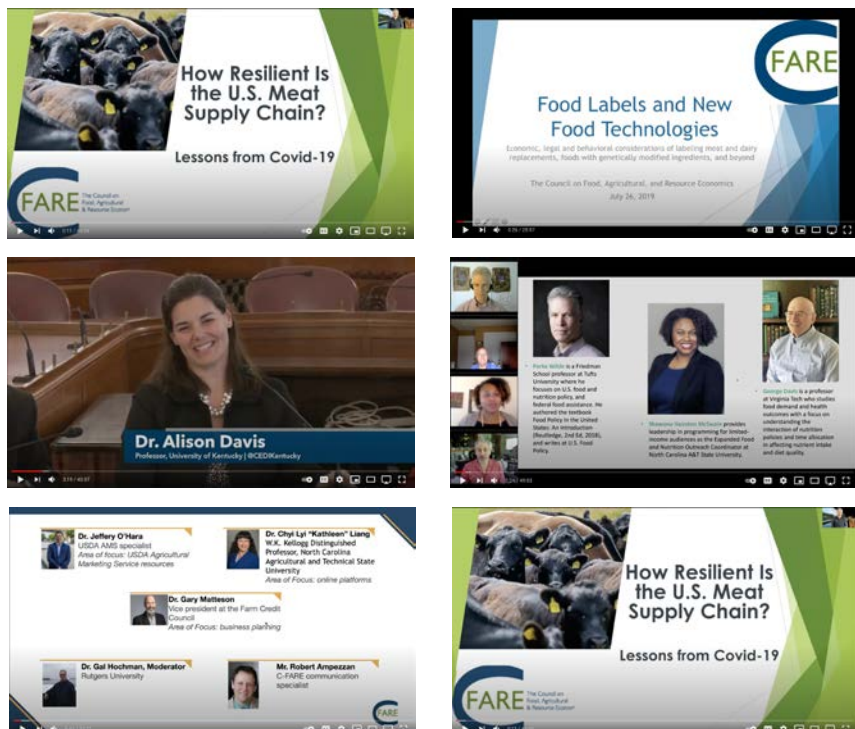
How Resilient Is the U.S. Meat Supply Chain?

Lessons from Covid-19

C FARE The Council on Food, Agricultural & Resource Economics

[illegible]

C FARE

Food Labels and New Food Technologies

Economic, legal and behavioral considerations of labeling meat and dairy replacements, foods with genetically modified ingredients, and beyond

The Council on Food, Agricultural, and Resource Economics
July 26, 2019

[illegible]

Dr. Alison Davis
Professor, University of Kentucky | @CEDIKentucky

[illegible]

Parke Wilde is a Friedman School professor at Tufts University where he focuses on U.S. food and nutrition policy, and federal food assistance. He authored the textbook Food Policy in the United States: An Introduction (Routledge, 2nd Ed, 2018), and writes at U.S. Food Policy.

Shawnna Dorothea McSwain provides leadership in programming for limited-income audiences as the Expanded Food and Nutrition Outreach Coordinator at North Carolina A&T State University.

George Davis is a professor at Virginia Tech who studies food demand and health outcomes with a focus on understanding the interaction of nutrition policies and time allocation in affecting nutrient intake and diet quality.

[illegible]

Dr. Jeffery O'Hara
USDA AMS specialist
Area of focus: USDA Agricultural Marketing Service resources

Dr. Chyi-Lyi "Kathleen" Liang
W.K. Kellogg Distinguished Professor, North Carolina Agricultural and Technical State University
Area of Focus: online platforms

Dr. Gary Matteson
Vice president at the Farm Credit Council
Area of Focus: business planning

Dr. Gal Hochman, Moderator
Rutgers University

Mr. Robert Ampezzan
C-FARE communication specialist

C FARE

How Resilient Is the U.S. Meat Supply Chain?

Lessons from Covid-19

C FARE The Council on Food, Agricultural & Resource Economics